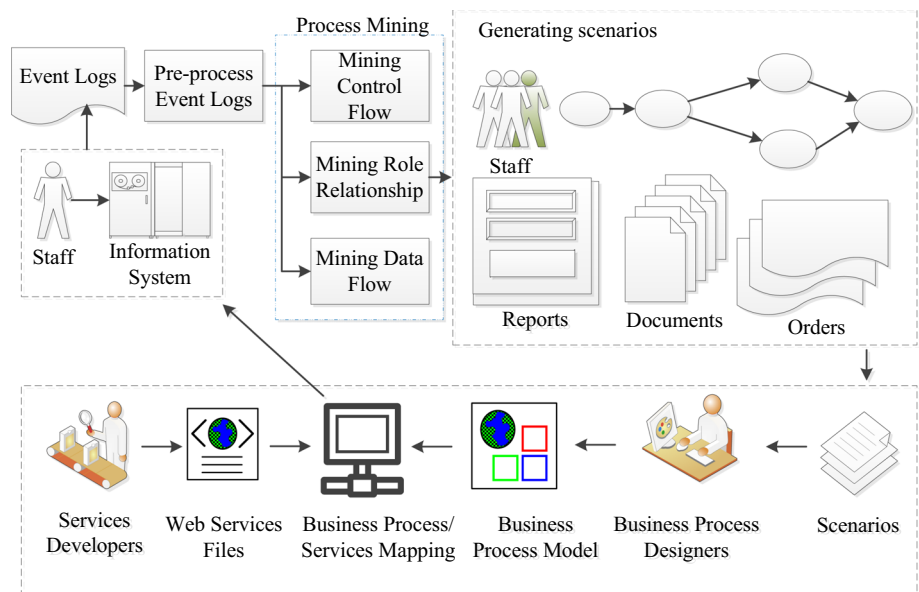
Event Logs

Pre-process Event Logs

Process Mining

Mining Control Flow

Mining Role Relationship

Mining Data Flow

Generating scenarios

Staff

Reports

Documents

Orders

Staff

Information System

Services Developers

Web Services Files

Business Process/ Services Mapping

Business Process Model

Business Process Designers

Scenarios